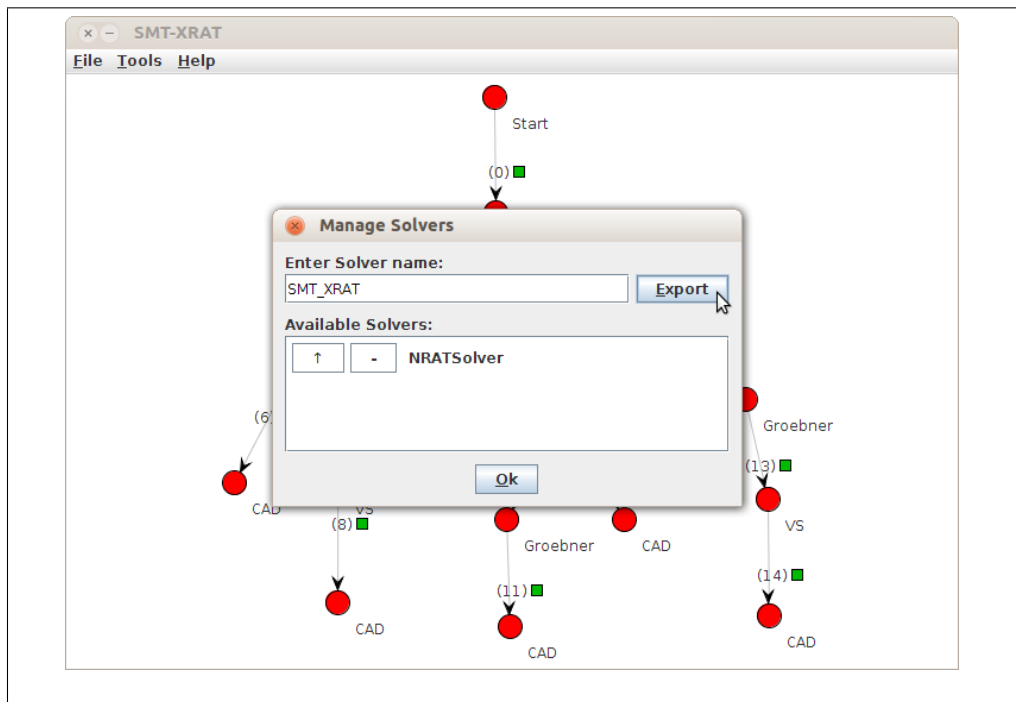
SMT-XRAT

File Tools Help

Start

(0)

Manage Solvers

Enter Solver name:

SMT_XRAT

Export

Available Solvers:

↑ - NRATSolver

Ok

(6)

Groebner

(13)

CAD

VS

(8)

VS

Groebner

CAD

(14)

(11)

CAD

CAD

CAD